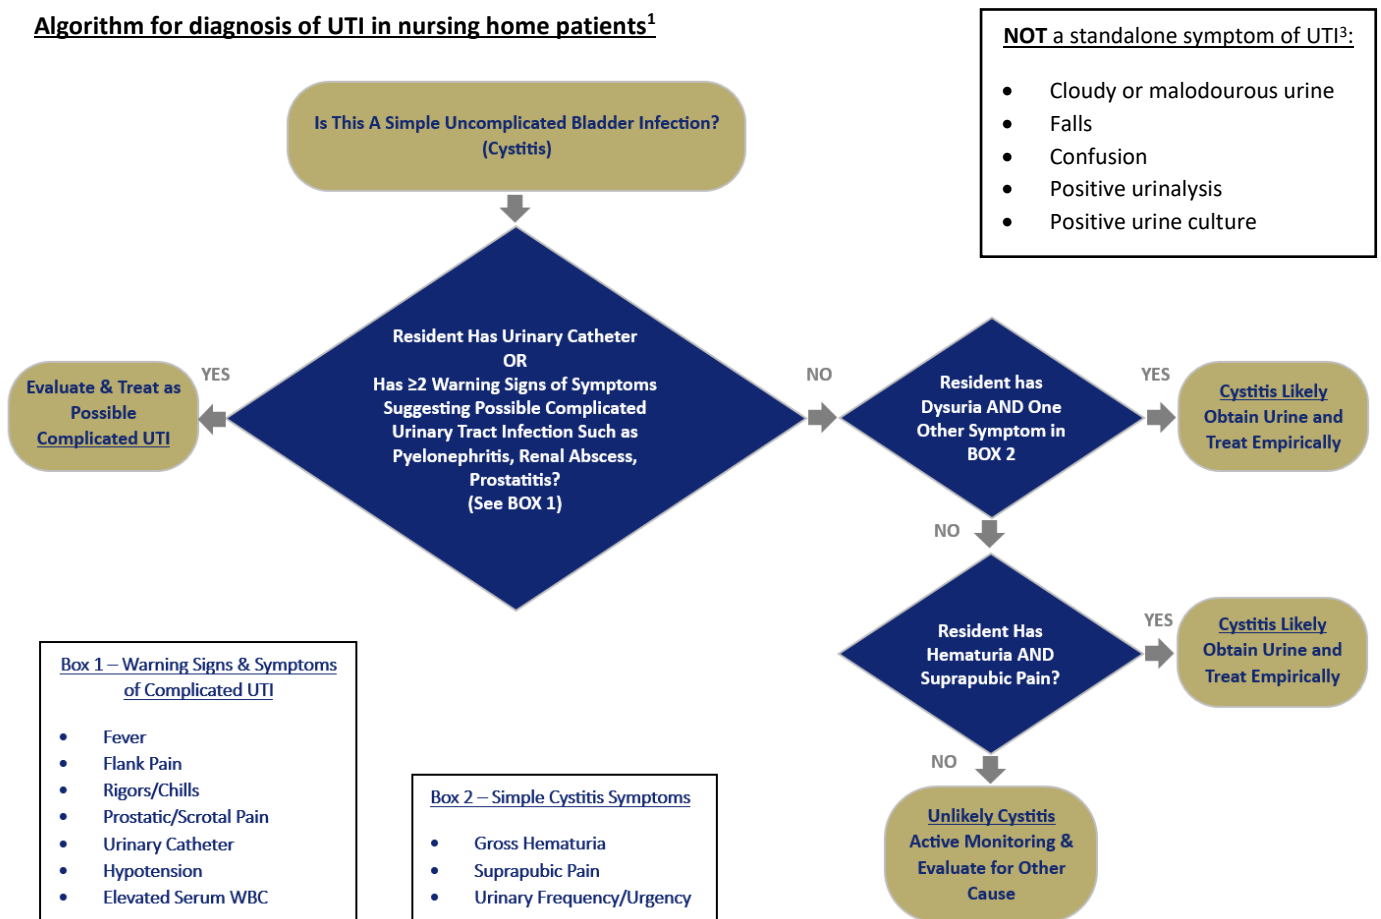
Algorithm for diagnosis of UTI in nursing home patients$^1$

NOT a standalone symptom of UTI$^3$:

- Cloudy or malodourous urine
- Falls
- Confusion
- Positive urinalysis
- Positive urine culture

Is This A Simple Uncomplicated Bladder Infection? (Cystitis)

Resident Has Urinary Catheter OR Has ≥2 Warning Signs of Symptoms Suggesting Possible Complicated Urinary Tract Infection Such as Pyelonephritis, Renal Abscess, Prostatitis? (See BOX 1)

YES

Evaluate & Treat as Possible Complicated UTI

NO

Resident has Dysuria AND One Other Symptom in BOX 2

YES

Cystitis Likely Obtain Urine and Treat Empirically

NO

Resident Has Hematuria AND Suprapubic Pain?

YES

Cystitis Likely Obtain Urine and Treat Empirically

NO

Unlikely Cystitis Active Monitoring & Evaluate for Other Cause

Box 1 – Warning Signs & Symptoms of Complicated UTI

- Fever
- Flank Pain
- Rigors/Chills
- Prostatic/Scrotal Pain
- Urinary Catheter
- Hypotension
- Elevated Serum WBC

Box 2 – Simple Cystitis Symptoms

- Gross Hematuria
- Suprapubic Pain
- Urinary Frequency/Urgency